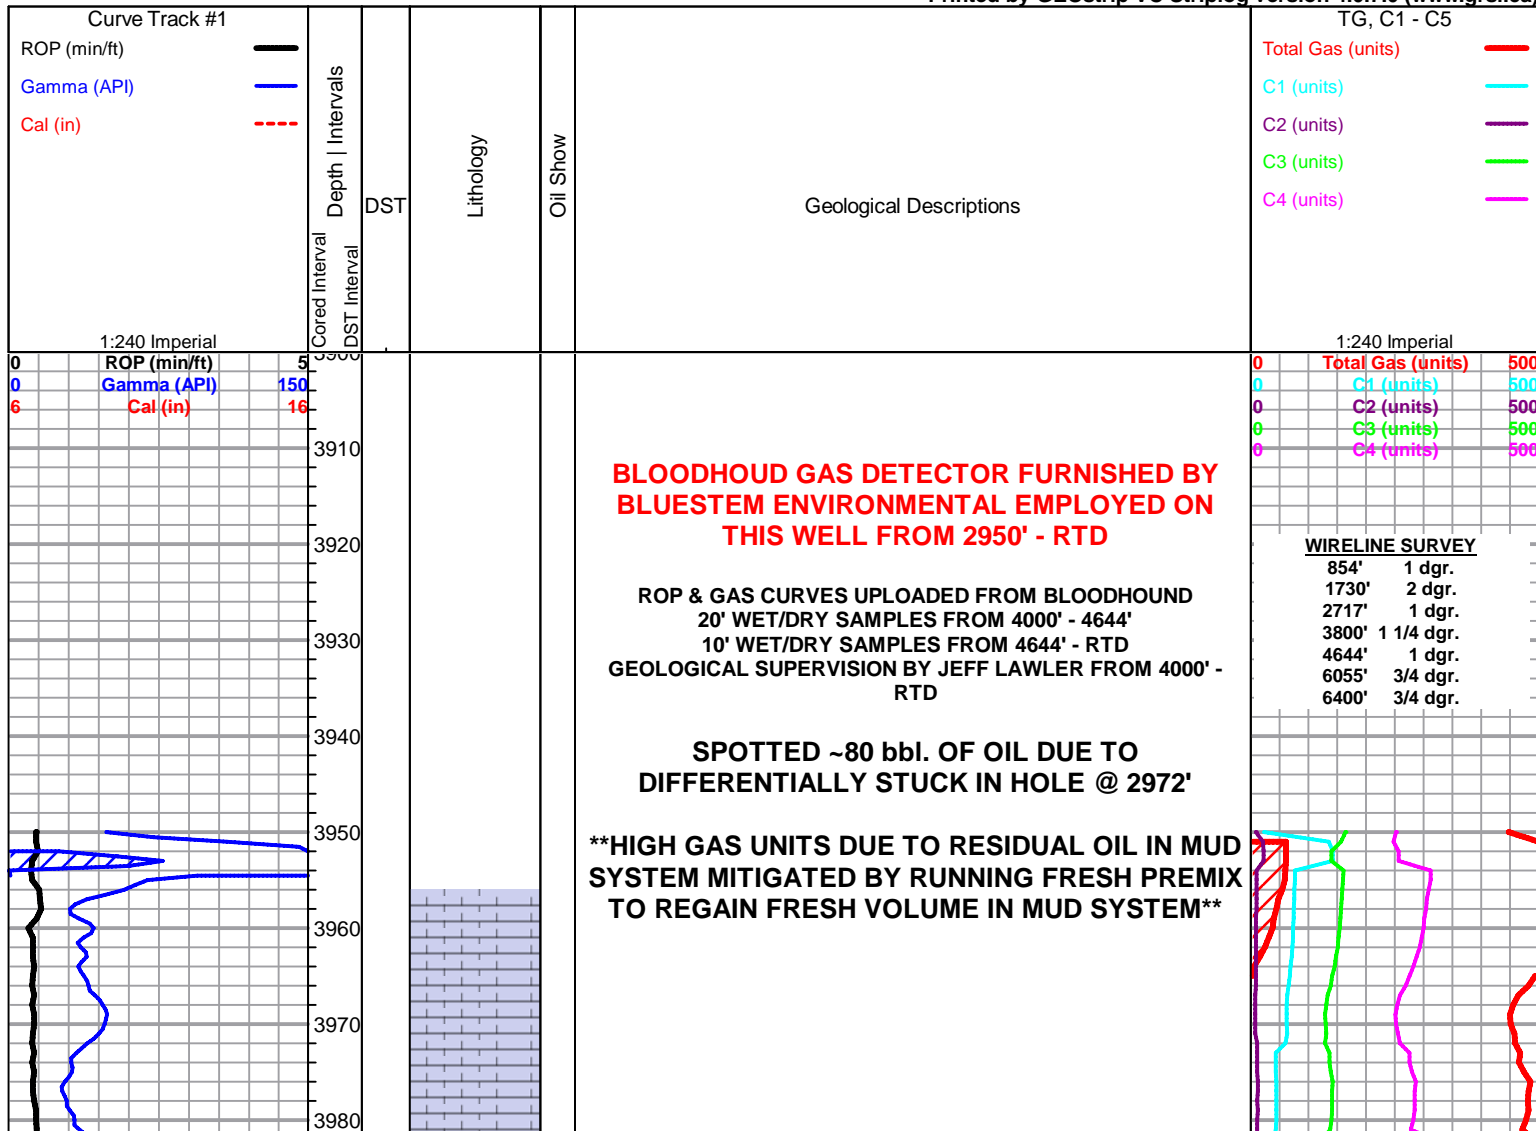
Printed by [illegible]

Curve Track #1
ROP (min/ft)
Gamma (API)
Cal (in)
1:240 Imperial

Depth | Intervals
Cored Interval
DST Interval

DST

Lithology

Oil Show

Geological Descriptions

TG, C1 - C5
Total Gas (units)
C1 (units)
C2 (units)
C3 (units)
C4 (units)
1:240 Imperial

0 ROP (min/ft) 5
0 Gamma (API) 150
6 Cal (in) 16

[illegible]
3910
3920
3930
3940
3950
3960
3970
3980

0 Total Gas (units) 500
0 C1 (units) 500
0 C2 (units) 500
0 C3 (units) 500
0 C4 (units) 500

BLOODHOUD GAS DETECTOR FURNISHED BY BLUESTEM ENVIRONMENTAL EMPLOYED ON THIS WELL FROM 2950' - RTD

ROP & GAS CURVES UPLOADED FROM BLOODHOUND
20' WET/DRY SAMPLES FROM 4000' - 4644'
10' WET/DRY SAMPLES FROM 4644' - RTD
GEOLOGICAL SUPERVISION BY JEFF LAWLER FROM 4000' - RTD

SPOTTED ~80 bbl. OF OIL DUE TO DIFFERENTIALLY STUCK IN HOLE @ 2972'

**HIGH GAS UNITS DUE TO RESIDUAL OIL IN MUD SYSTEM MITIGATED BY RUNNING FRESH PREMIX TO REGAIN FRESH VOLUME IN MUD SYSTEM**

WIRELINE SURVEY
| | |
|---|---|
| 854' | 1 dgr. |
| 1730' | 2 dgr. |
| 2717' | 1 dgr. |
| 3800' | 1 1/4 dgr. |
| 4644' | 1 dgr. |
| 6055' | 3/4 dgr. |
| 6400' | 3/4 dgr. |